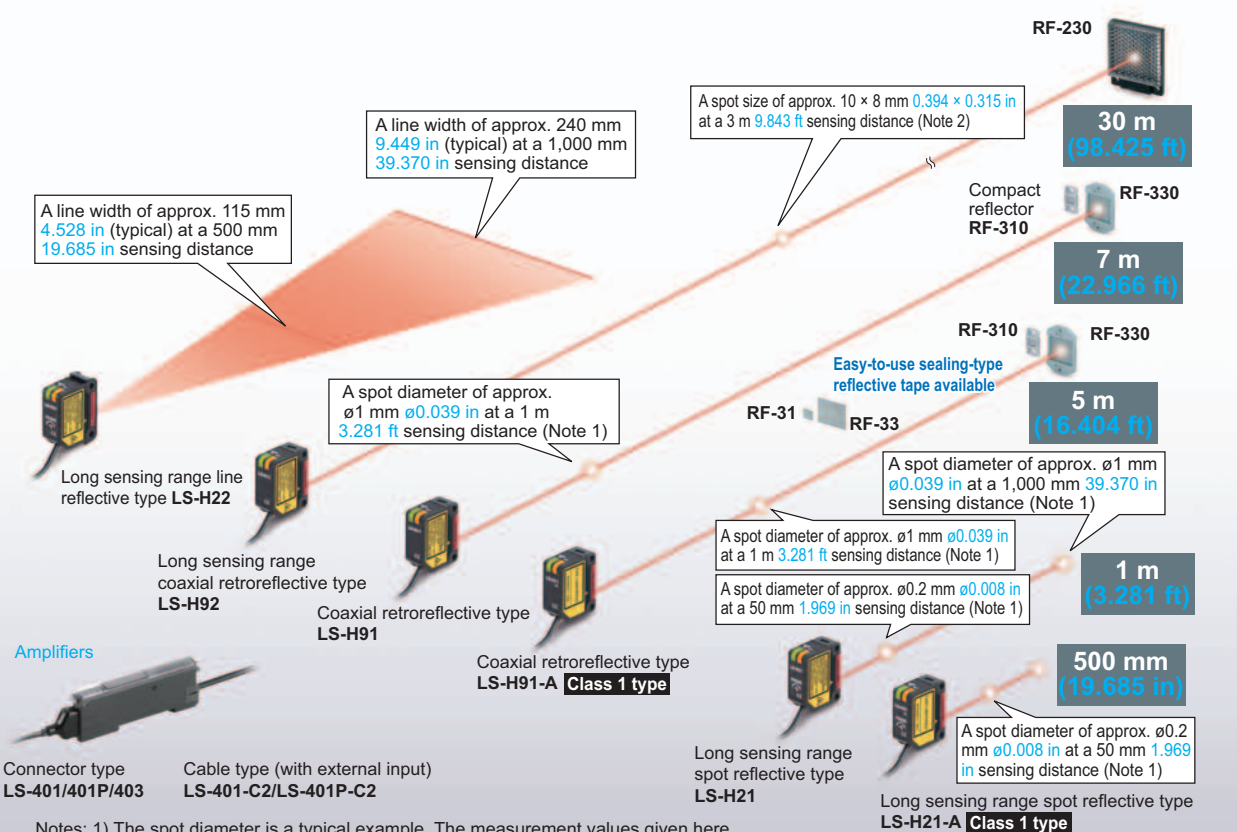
RF-230

A spot size of approx. 10 × 8 mm 0.394 × 0.315 in at a 3 m 9.843 ft sensing distance (Note 2)

30 m
(98.425 ft)

A line width of approx. 240 mm 9.449 in (typical) at a 1,000 mm 39.370 in sensing distance

A line width of approx. 115 mm 4.528 in (typical) at a 500 mm 19.685 in sensing distance

Compact reflector
RF-310

RF-330

7 m
(22.966 ft)

RF-310

RF-330

Easy-to-use sealing-type reflective tape available

5 m
(16.404 ft)

RF-31

RF-33

A spot diameter of approx. ø1 mm ø0.039 in at a 1 m 3.281 ft sensing distance (Note 1)

Long sensing range line reflective type LS-H22

A spot diameter of approx. ø1 mm ø0.039 in at a 1,000 mm 39.370 in sensing distance (Note 1)

A spot diameter of approx. ø1 mm ø0.039 in at a 1 m 3.281 ft sensing distance (Note 1)

Long sensing range coaxial retroreflective type
LS-H92

A spot diameter of approx. ø0.2 mm ø0.008 in at a 50 mm 1.969 in sensing distance (Note 1)

1 m
(3.281 ft)

Coaxial retroreflective type
LS-H91

Amplifiers

Coaxial retroreflective type
LS-H91-A Class 1 type

500 mm
(19.685 in)

A spot diameter of approx. ø0.2 mm ø0.008 in at a 50 mm 1.969 in sensing distance (Note 1)

Connector type
LS-401/401P/403

Cable type (with external input)
LS-401-C2/LS-401P-C2

Long sensing range spot reflective type
LS-H21

Long sensing range spot reflective type
LS-H21-A Class 1 type

Notes: 1) The spot diameter is a typical example. The measurement values given here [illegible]